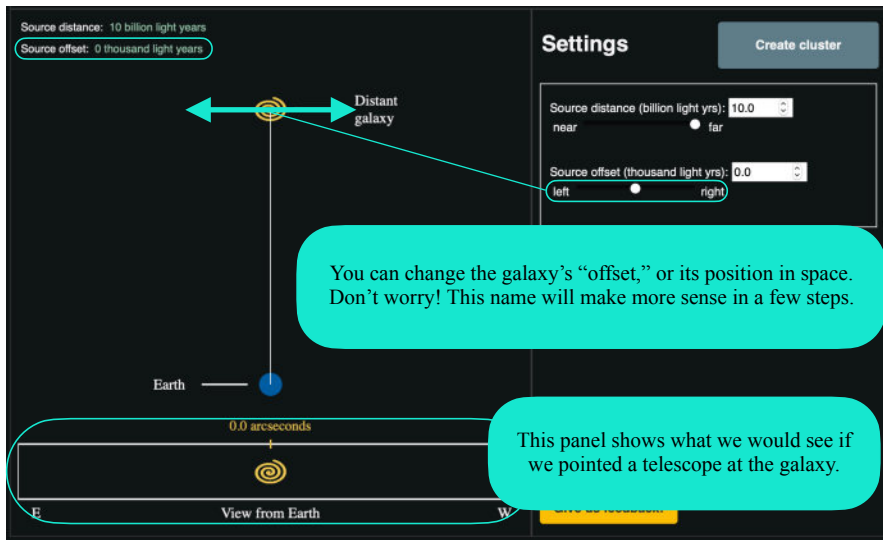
Source distance: 10 billion light years
Source offset: 0 thousand light years

Distant galaxy

Earth

0.0 arcseconds

E View from Earth W

Settings

Create cluster

Source distance (billion light yrs): 10.0
near far

Source offset (thousand light yrs): 0.0
left right

You can change the galaxy's "offset," or its position in space. Don't worry! This name will make more sense in a few steps.

This panel shows what we would see if we pointed a telescope at the galaxy.

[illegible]